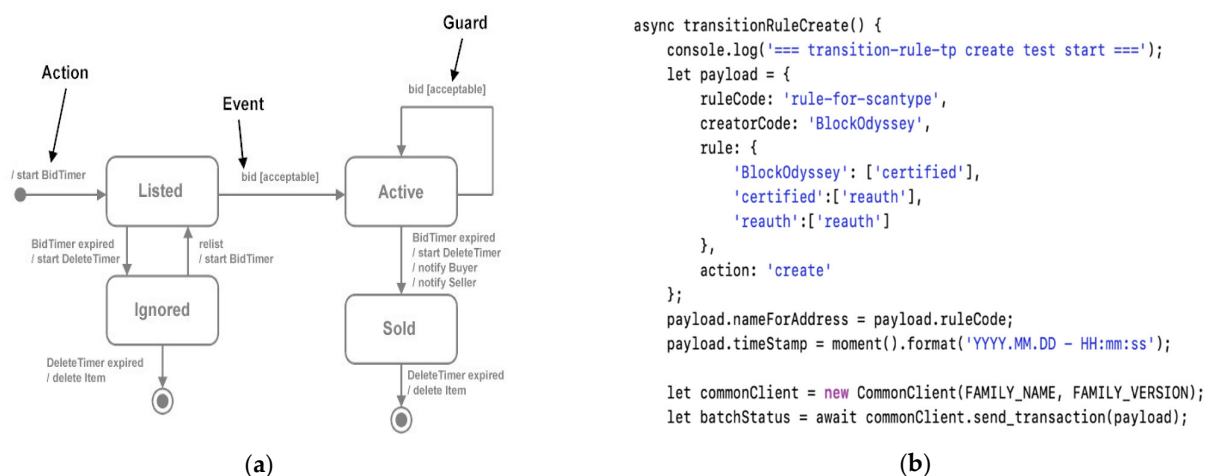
Action

Guard

Event

bid [acceptable]

/ start BidTimer

Listed

bid [acceptable]

Active

BidTimer expired
/ start DeleteTimer

relist
/ start BidTimer

BidTimer expired
/ start DeleteTimer
/ notify Buyer
/ notify Seller

Ignored

Sold

DeleteTimer expired
/ delete Item

DeleteTimer expired
/ delete Item

(a)

```
async transitionRuleCreate() {
    console.log('=== transition-rule-tp create test start ===');
    let payload = {
        ruleCode: 'rule-for-scantype',
        creatorCode: 'BlockOdyssey',
        rule: {
            'BlockOdyssey': ['certified'],
            'certified':['reauth'],
            'reauth':['reauth']
        },
        action: 'create'
    };
    payload.nameForAddress = payload.ruleCode;
    payload.timeStamp = moment().format('YYYY.MM.DD - HH:mm:ss');

    let commonClient = new CommonClient(FAMILY_NAME, FAMILY_VERSION);
    let batchStatus = await commonClient.send_transaction(payload);
```

(b)